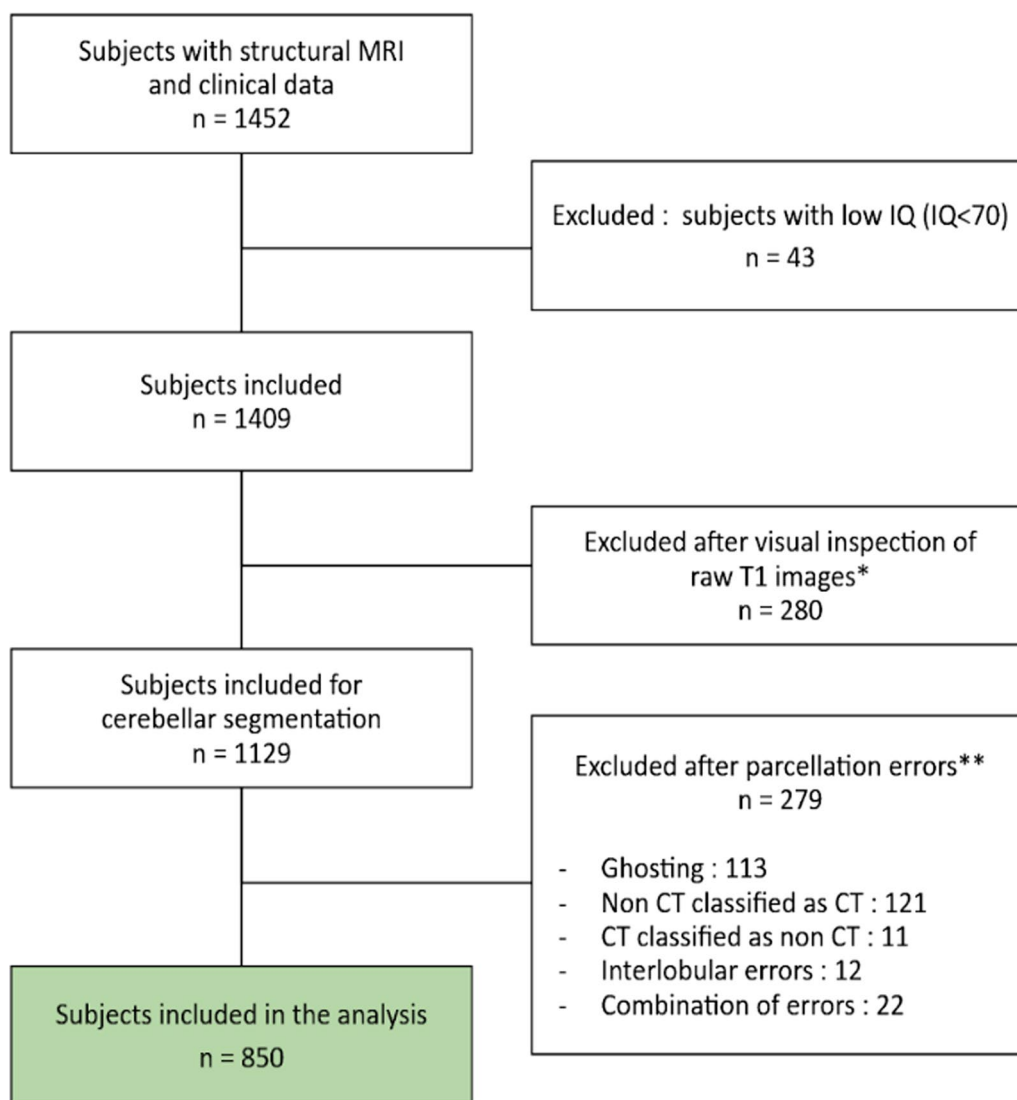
Subjects with structural MRI and clinical data
n = 1452

Excluded : subjects with low IQ (IQ<70)
n = 43

Subjects included
n = 1409

Excluded after visual inspection of raw T1 images*
n = 280

Subjects included for cerebellar segmentation
n = 1129

Excluded after parcellation errors**
n = 279

- Ghosting : 113
- Non CT classified as CT : 121
- CT classified as non CT : 11
- Interlobular errors : 12
- Combination of errors : 22

Subjects included in the analysis
n = 850